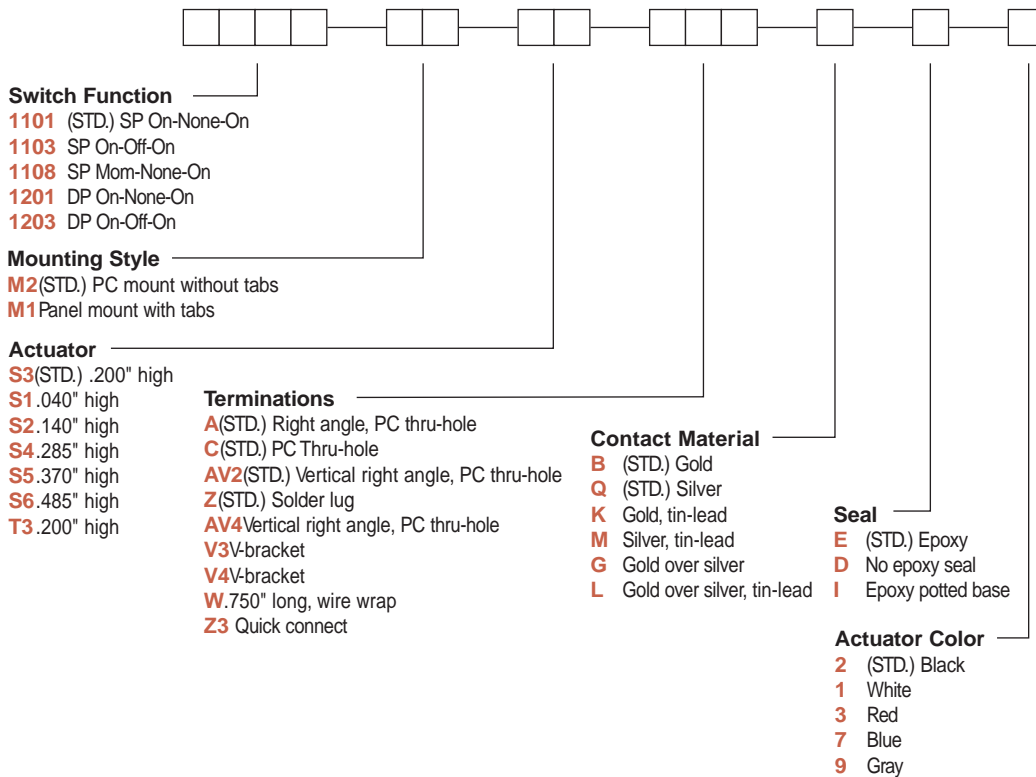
Switch Function
1101 (STD.) SP On-None-On
1103 SP On-Off-On
1108 SP Mom-None-On
1201 DP On-None-On
1203 DP On-Off-On

Mounting Style
M2(STD.) PC mount without tabs
M1Panel mount with tabs

Actuator
S3(STD.) .200" high
S1.040" high
S2.140" high
S4.285" high
S5.370" high
S6.485" high
T3.200" high

Terminations
A(STD.) Right angle, PC thru-hole
C(STD.) PC Thru-hole
AV2(STD.) Vertical right angle, PC thru-hole
Z(STD.) Solder lug
AV4Vertical right angle, PC thru-hole
V3V-bracket
V4V-bracket
W.750" long, wire wrap
Z3 Quick connect

Contact Material
B (STD.) Gold
Q (STD.) Silver
K Gold, tin-lead
M Silver, tin-lead
G Gold over silver
L Gold over silver, tin-lead

Seal
E (STD.) Epoxy
D No epoxy seal
I Epoxy potted base

Actuator Color
2 (STD.) Black
1 White
3 Red
7 Blue
9 Gray